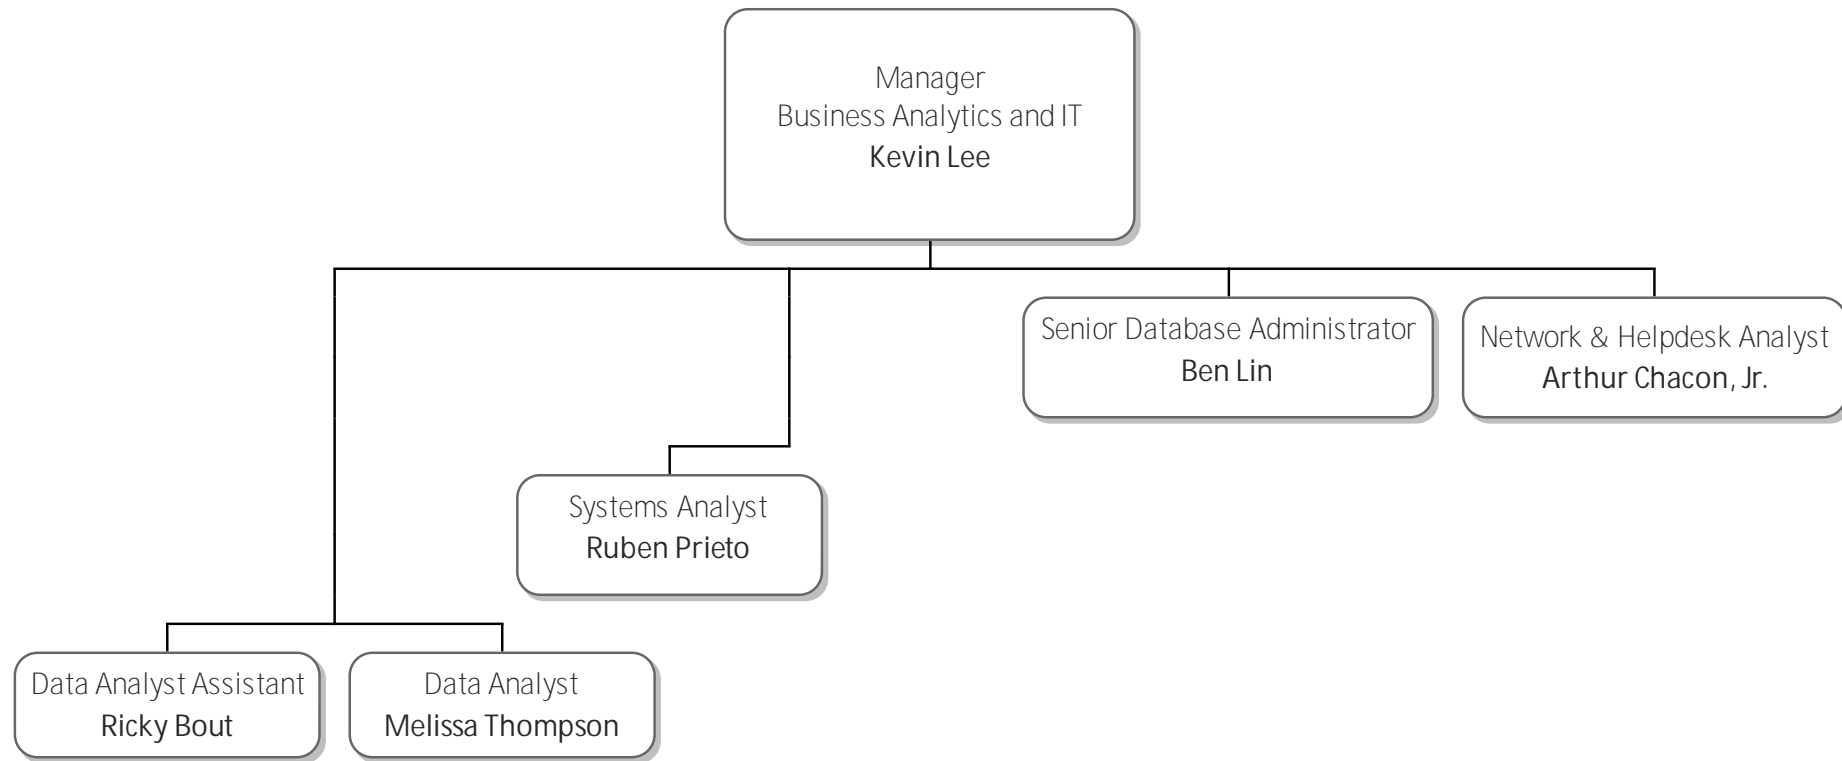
Manager
Business Analytics and IT
Kevin Lee

Senior Database Administrator
Ben Lin

Network & Helpdesk Analyst
Arthur Chacon, Jr.

Systems Analyst
Ruben Prieto

Data Analyst Assistant
Ricky Bout

Data Analyst
Melissa Thompson